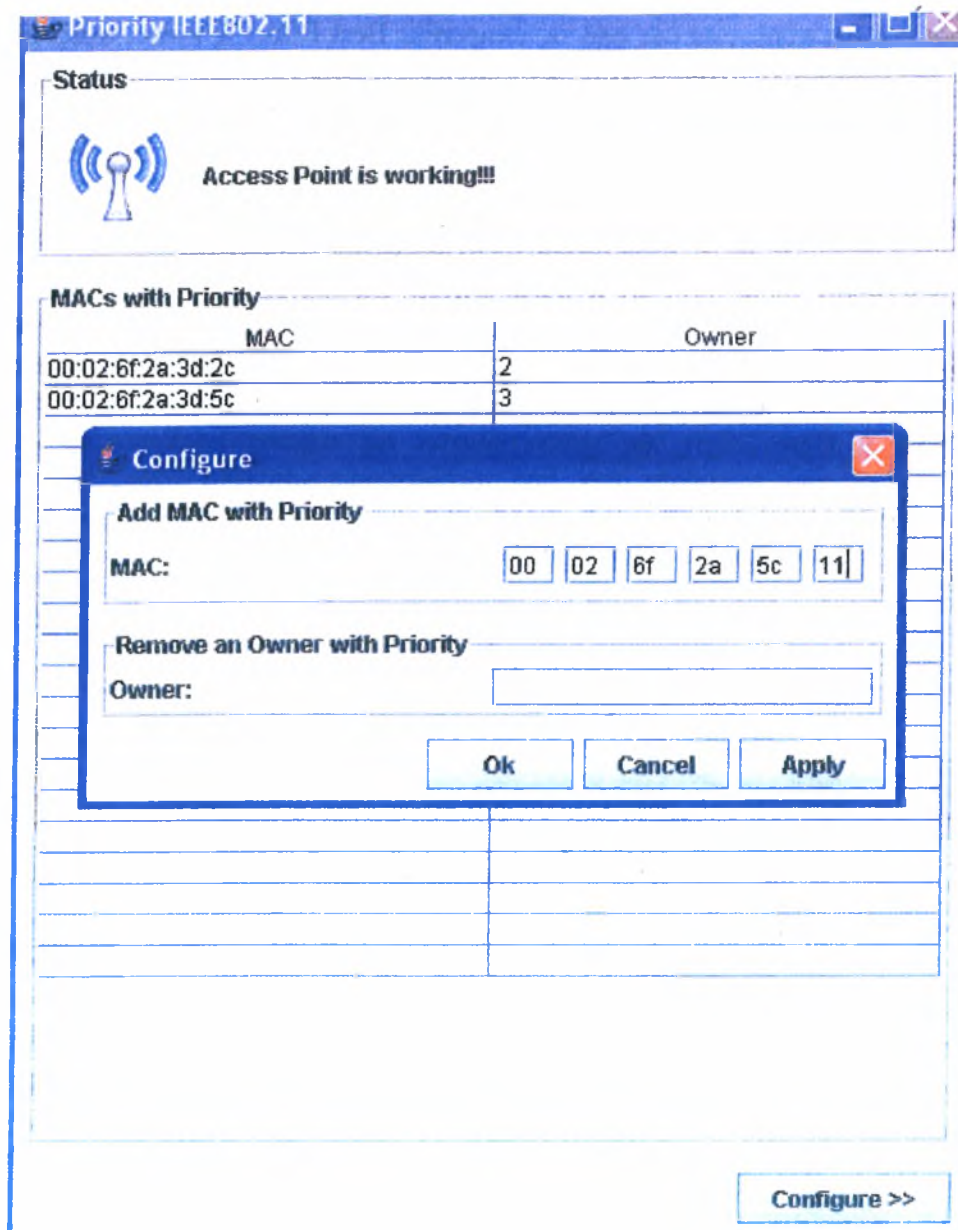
Priority IEEE802.11

Status

Access Point is working!!!

MACs with Priority

| MAC | Owner |
|---|---|
| 00:02:6f:2a:3d:2c | 2 |
| 00:02:6f:2a:3d:5c | 3 |

Configure

Add MAC with Priority

MAC: 00 02 6f 2a 5c 11

Remove an Owner with Priority

Owner:

Ok Cancel Apply

Configure >>